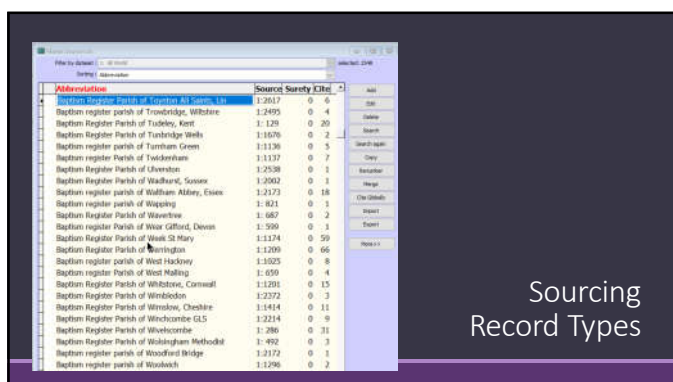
Filter by dataset: All records
selected: 2349
Sorting: Abbreviation

| Abbreviation | Source | Surety | Cite |
|---|---|---|---|
| Baptism Register Parish of Toynton All Saints, Lin | 1:2617 | 0 | 6 |
| Baptism register parish of Trowbridge, Wiltshire | 1:2495 | 0 | 1 |
| Baptism register Parish of Tudeley, Kent | 1: 129 | 0 | 20 |
| Baptism register parish of Tunbridge Wells | 1:1676 | 0 | 2 |
| Baptism register Parish of Turnham Green | 1:1136 | 0 | 5 |
| Baptism register Parish of Twickenham | 1:1137 | 0 | 7 |
| Baptism register Parish of Ulverston | 1:2538 | 0 | 1 |
| Baptism register Parish of Wadhurst, Sussex | 1:2002 | 0 | 1 |
| Baptism register Parish of Waltham Abbey, Essex | 1:2173 | 0 | 18 |
| Baptism register parish of Wapping | 1: 821 | 0 | 1 |
| Baptism Register Parish of Wavertree | 1: 687 | 0 | 2 |
| Baptism register Parish of Weir Gifford, Devon | 1: 599 | 0 | 1 |
| Baptism Register Parish of Week St Mary | 1:1174 | 0 | 59 |
| Baptism Register Parish of Werrington | 1:1209 | 0 | 66 |
| Baptism register parish of West Hackney | 1:1025 | 0 | 8 |
| Baptism register parish of West Malling | 1: 650 | 0 | 4 |
| Baptism Register Parish of Whitstone, Cornwall | 1:1201 | 0 | 15 |
| Baptism Register Parish of Wimbledon | 1:2372 | 0 | 3 |
| Baptism register Parish of Winslow, Cheshire | 1:1414 | 0 | 11 |
| Baptism register Parish of Winchcombe GLS | 1:2214 | 0 | 9 |
| Baptism register Parish of Wiveliscombe | 1: 286 | 0 | 31 |
| Baptism register Parish of Wokingham Methodist | 1: 492 | 0 | 3 |
| Baptism register parish of Woodford Bridge | 1:2172 | 0 | 1 |
| Baptism register parish of Woolwich | 1:1296 | 0 | 2 |

Add
Edit
Delete
Search
Search again
Copy
Reclaim
Merge
Cite
Import
Export
More >>

Sourcing Record Types